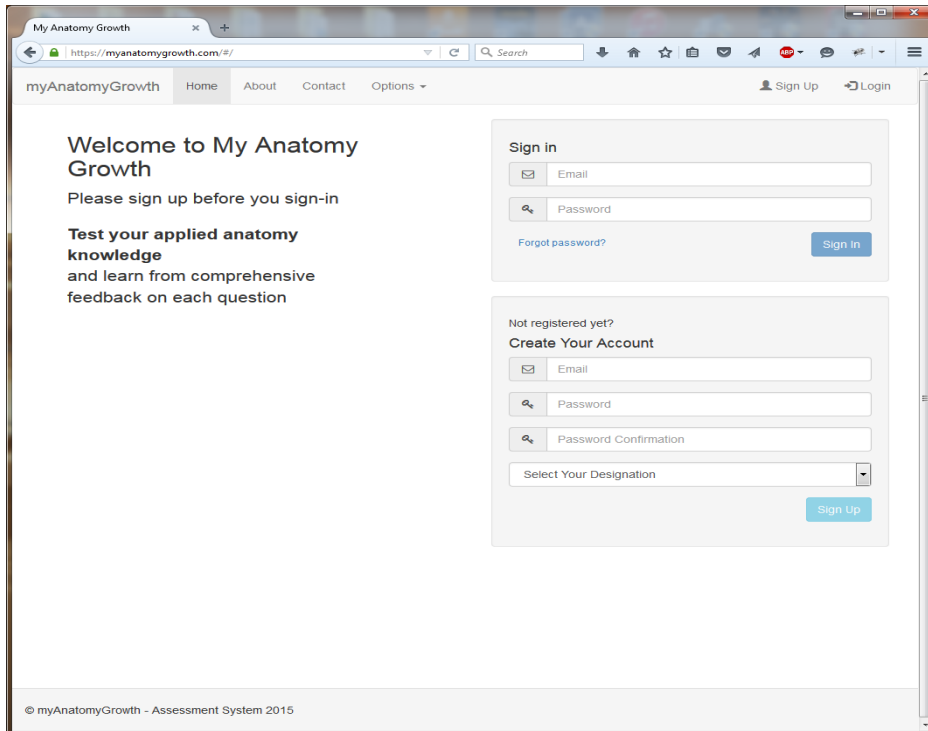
My Anatomy Growth ×

https://myanatomygrowth.com/#/

Search

myAnatomyGrowth Home About Contact Options

Sign Up Login

Welcome to My Anatomy Growth

Please sign up before you sign-in

**Test your applied anatomy knowledge**
and learn from comprehensive feedback on each question

Sign in

Email

Password

Forgot password?

Sign In

Not registered yet?

Create Your Account

Email

Password

Password Confirmation

Select Your Designation

Sign Up

© myAnatomyGrowth - Assessment System 2015